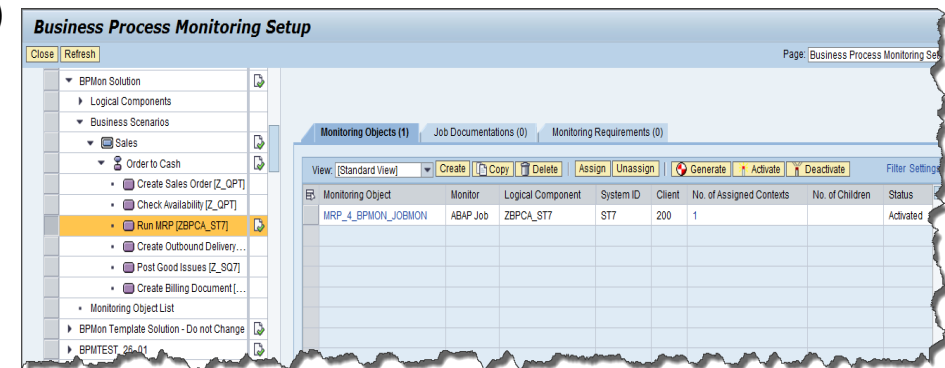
Business Process Monitoring Setup

Close Refresh

Page: Business Process Monitoring Set

BPMon Solution
Logical Components
Business Scenarios
Sales
Order to Cash
Create Sales Order [Z_QPT]
Check Availability [Z_QPT]
Run MRP [ZBPCA_ST7]
Create Outbound Delivery...
Post Good Issues [Z_SQ7]
Create Billing Document [...
Monitoring Object List
BPMon Template Solution - Do not Change
BPMTEST_26_01

Monitoring Objects (1) | Job Documentations (0) | Monitoring Requirements (0)

View: [Standard View] Create Copy Delete Assign Unassign Generate Activate Deactivate Filter Settings

| Monitoring Object | Monitor | Logical Component | System ID | Client | No. of Assigned Contexts | No. of Children | Status |
|---|---|---|---|---|---|---|---|
| MRP_4_BPMON_JOBMON | ABAP Job | ZBPCA_ST7 | ST7 | 200 | 1 | | Activated |